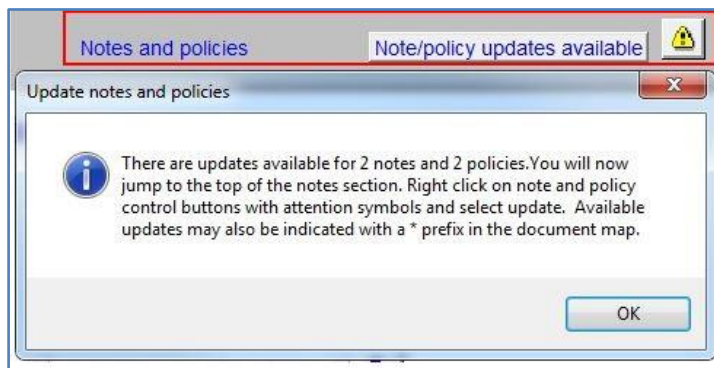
Notes and policies

Note/policy updates available

Update notes and policies

There are updates available for 2 notes and 2 policies.You will now jump to the top of the notes section. Right click on note and policy control buttons with attention symbols and select update. Available updates may also be indicated with a * prefix in the document map.

OK